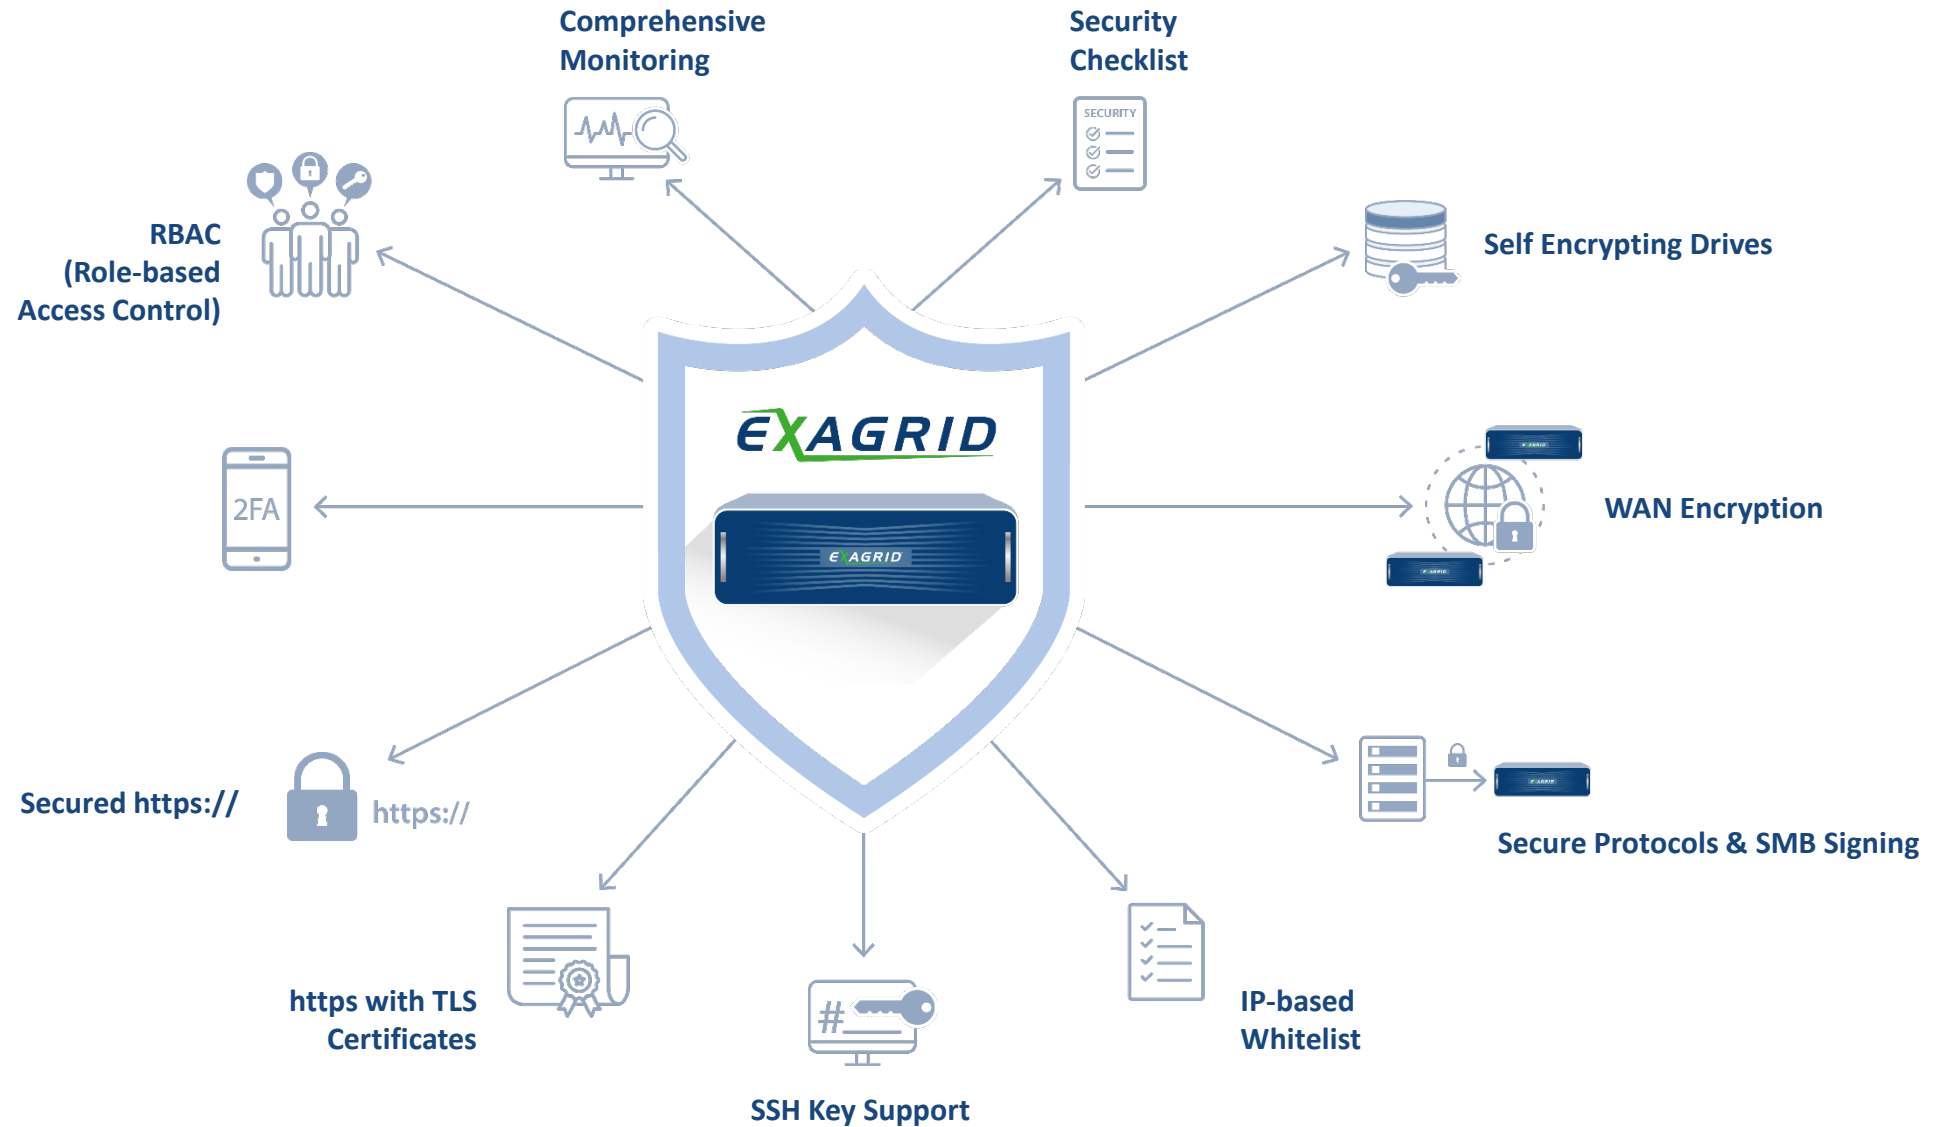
Comprehensive Monitoring

Security Checklist

SECURITY

RBAC (Role-based Access Control)

Self Encrypting Drives

EXAGRID

EXAGRID

2FA

WAN Encryption

Secured https://

https://

Secure Protocols & SMB Signing

https with TLS Certificates

#

SSH Key Support

IP-based Whitelist